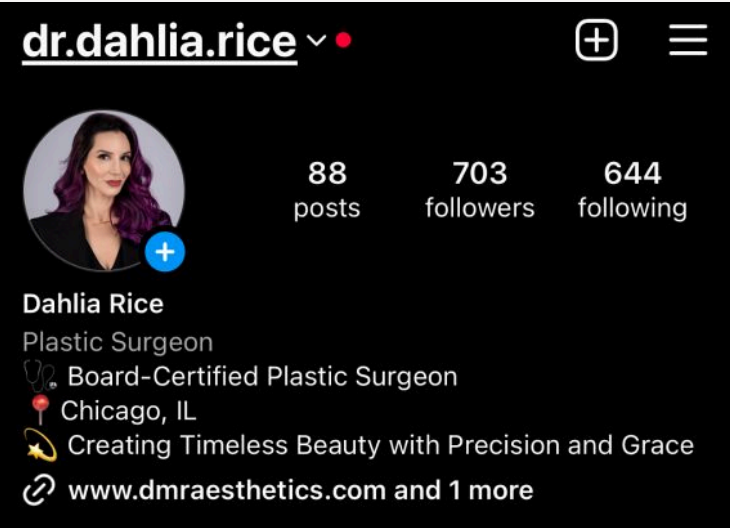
dr.dahlia.rice

88 posts

703 followers

644 following

Dahlia Rice

Plastic Surgeon

🩺 Board-Certified Plastic Surgeon

📍 Chicago, IL

💫 Creating Timeless Beauty with Precision and Grace

www.dmraesthetics.com and 1 more